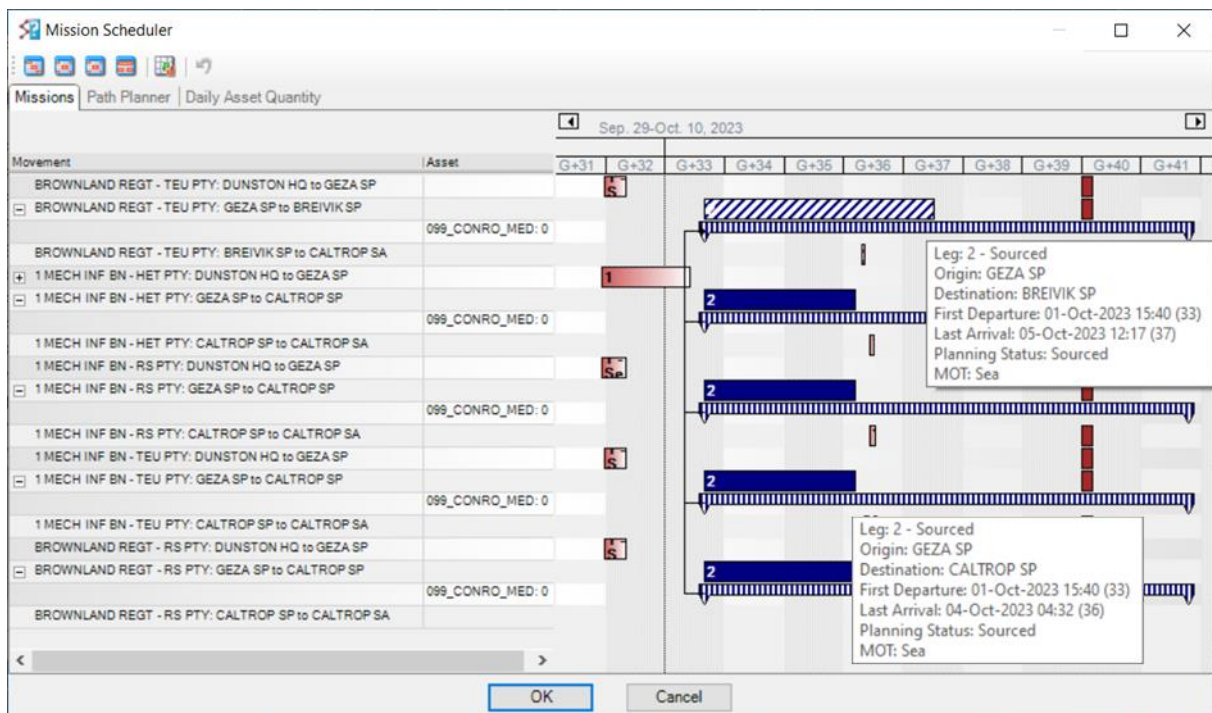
Mission Scheduler

Missions | Path Planner | Daily Asset Quantity

Sep. 29-Oct. 10, 2023

| Movement | Asset |
|---|---|
| BROWNLAND REGT - TEU PTY: DUNSTON HQ to GEZA SP | |
| BROWNLAND REGT - TEU PTY: GEZA SP to BREIVIK SP | |
| | 099_CONRO_MED: 0 |
| BROWNLAND REGT - TEU PTY: BREIVIK SP to CALTROP SA | |
| 1 MECH INF BN - HET PTY: DUNSTON HQ to GEZA SP | |
| 1 MECH INF BN - HET PTY: GEZA SP to CALTROP SP | |
| | 099_CONRO_MED: 0 |
| 1 MECH INF BN - HET PTY: CALTROP SP to CALTROP SA | |
| 1 MECH INF BN - RS PTY: DUNSTON HQ to GEZA SP | |
| 1 MECH INF BN - RS PTY: GEZA SP to CALTROP SP | |
| | 099_CONRO_MED: 0 |
| 1 MECH INF BN - RS PTY: CALTROP SP to CALTROP SA | |
| 1 MECH INF BN - TEU PTY: DUNSTON HQ to GEZA SP | |
| 1 MECH INF BN - TEU PTY: GEZA SP to CALTROP SP | |
| | 099_CONRO_MED: 0 |
| 1 MECH INF BN - TEU PTY: CALTROP SP to CALTROP SA | |
| BROWNLAND REGT - RS PTY: DUNSTON HQ to GEZA SP | |
| BROWNLAND REGT - RS PTY: GEZA SP to CALTROP SP | |
| | 099_CONRO_MED: 0 |
| BROWNLAND REGT - RS PTY: CALTROP SP to CALTROP SA | |

G+31 G+32 G+33 G+34 G+35 G+36 G+37 G+38 G+39 G+40 G+41

S 1 2 Se 2 S 2 S 2

Leg: 2 - Sourced
Origin: GEZA SP
Destination: BREIVIK SP
First Departure: 01-Oct-2023 15:40 (33)
Last Arrival: 05-Oct-2023 12:17 (37)
Planning Status: Sourced
MOT: Sea

Leg: 2 - Sourced
Origin: GEZA SP
Destination: CALTROP SP
First Departure: 01-Oct-2023 15:40 (33)
Last Arrival: 04-Oct-2023 04:32 (36)
Planning Status: Sourced
MOT: Sea

OK Cancel